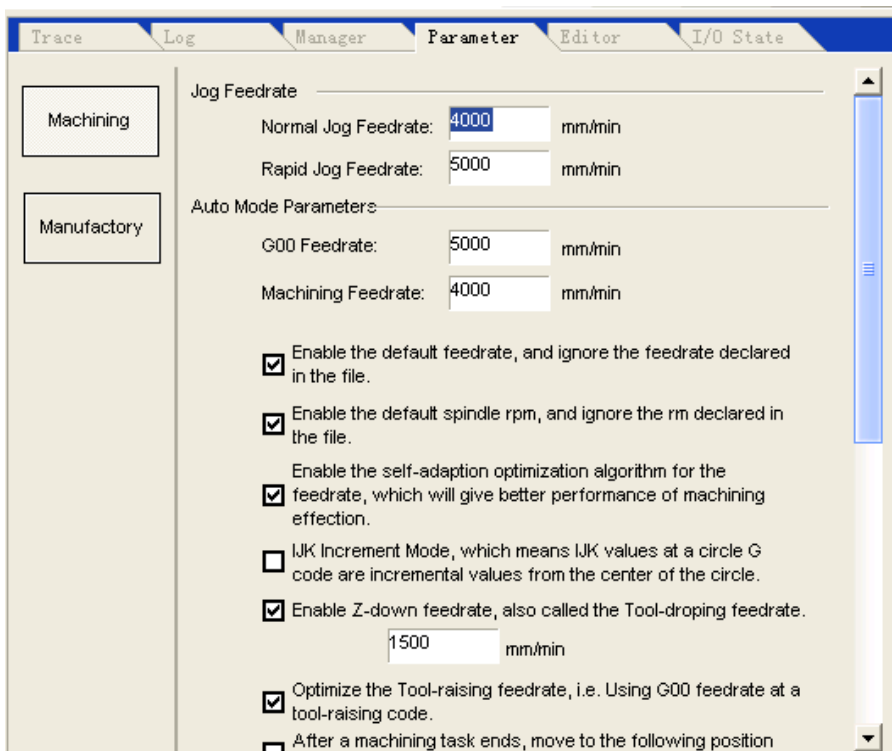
Trace Log Manager Parameter Editor I/O State

Machining

Manufactory

Jog Feedrate

Normal Jog Feedrate: 4000 mm/min

Rapid Jog Feedrate: 5000 mm/min

Auto Mode Parameters

G00 Feedrate: 5000 mm/min

Machining Feedrate: 4000 mm/min

Enable the default feedrate, and ignore the feedrate declared in the file.

Enable the default spindle rpm, and ignore the rm declared in the file.

Enable the self-adaption optimization algorithm for the feedrate, which will give better performance of machining effection.

IJK Increment Mode, which means IJK values at a circle G code are incremental values from the center of the circle.

Enable Z-down feedrate, also called the Tool-droping feedrate.

1500 mm/min

Optimize the Tool-raising feedrate, i.e. Using G00 feedrate at a tool-raising code.

After a machining task ends, move to the following position